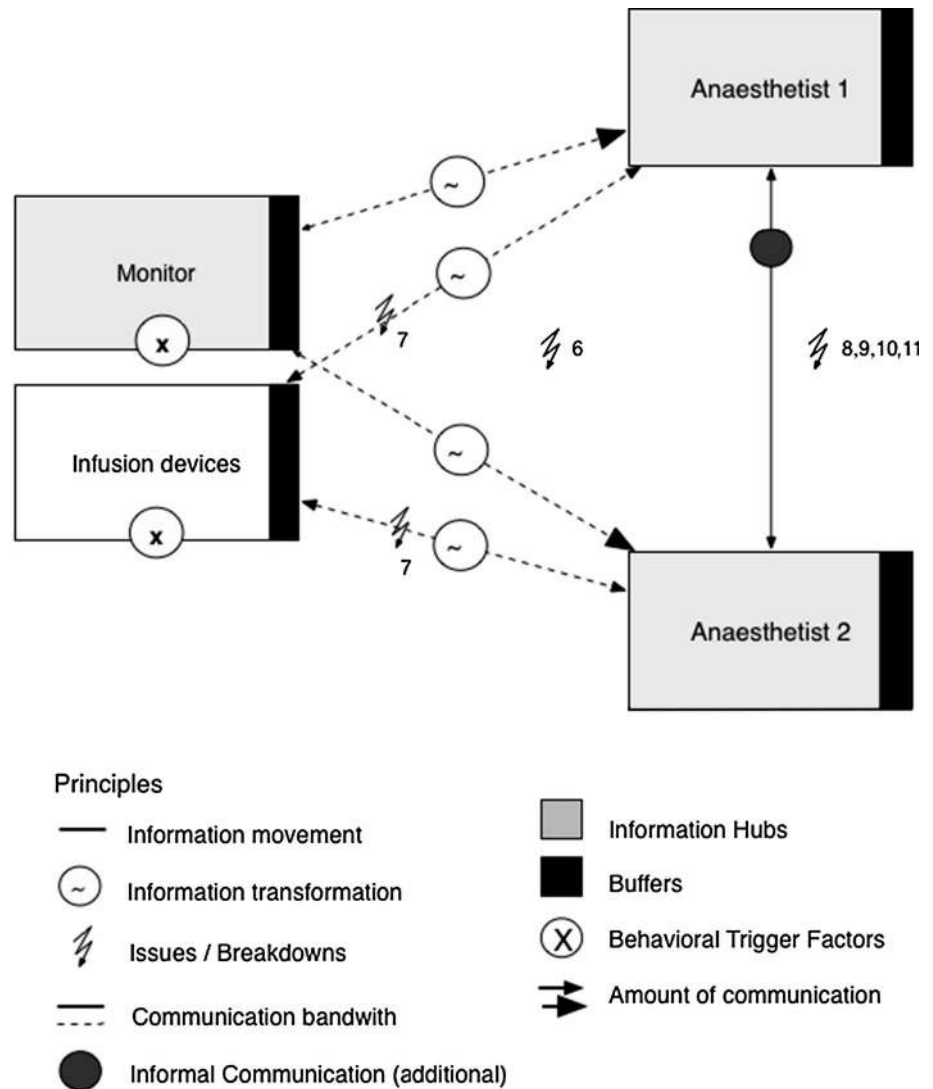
Anaesthetist 1

Monitor

x

~

~

7

6

8,9,10,11

Infusion devices

x

~

7

~

Anaesthetist 2

Principles

Information movement

~ Information transformation

Issues / Breakdowns

Communication bandwith

Informal Communication (additional)

Information Hubs

Buffers

X Behavioral Trigger Factors

Amount of communication